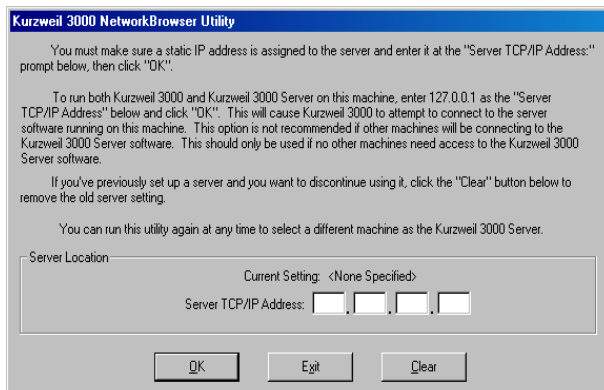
Kurzweil 3000 NetworkBrowser Utility

You must make sure a static IP address is assigned to the server and enter it at the "Server TCP/IP Address:" prompt below, then click "OK".

To run both Kurzweil 3000 and Kurzweil 3000 Server on this machine, enter 127.0.0.1 as the "Server TCP/IP Address" below and click "OK". This will cause Kurzweil 3000 to attempt to connect to the server software running on this machine. This option is not recommended if other machines will be connecting to the Kurzweil 3000 Server software. This should only be used if no other machines need access to the Kurzweil 3000 Server software.

If you've previously set up a server and you want to discontinue using it, click the "Clear" button below to remove the old server setting.

You can run this utility again at any time to select a different machine as the Kurzweil 3000 Server.

Server Location

Current Setting: <None Specified>

Server TCP/IP Address: . . .

OK

Exit

Clear